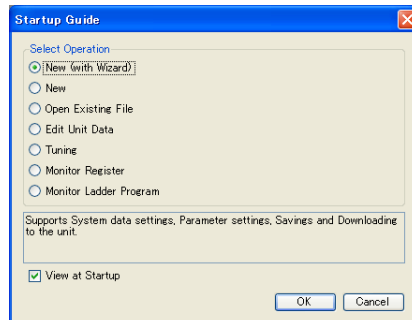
Startup Guide

Select Operation

New (with Wizard)

New

Open Existing File

Edit Unit Data

Tuning

Monitor Register

Monitor Ladder Program

Supports System data settings, Parameter settings, Savings and Downloading to the unit.

View at Startup

OK

Cancel